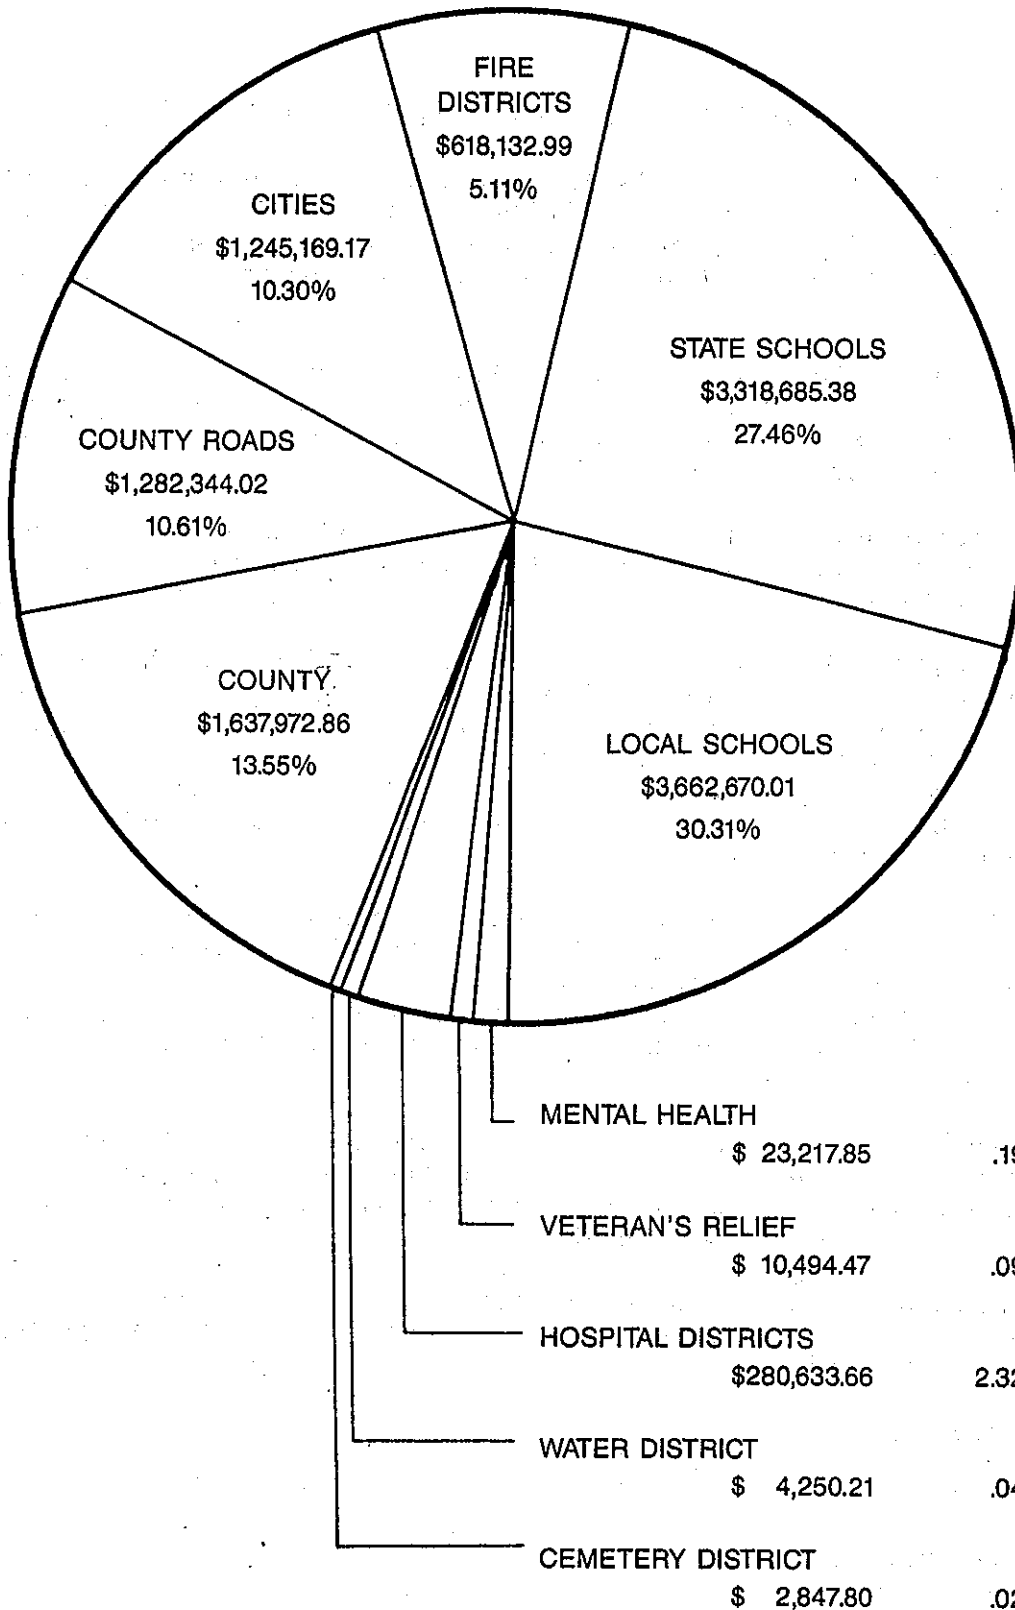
FIRE DISTRICTS
$618,132.99
5.11%

CITIES
$1,245,169.17
10.30%

STATE SCHOOLS
$3,318,685.38
27.46%

COUNTY ROADS
$1,282,344.02
10.61%

COUNTY
$1,637,972.86
13.55%

LOCAL SCHOOLS
$3,662,670.01
30.31%

MENTAL HEALTH
$ 23,217.85 .1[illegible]

VETERAN'S RELIEF
$ 10,494.47 .0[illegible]

HOSPITAL DISTRICTS
$280,633.66 2.3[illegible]

WATER DISTRICT
$ 4,250.21 .0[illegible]

CEMETERY DISTRICT
$ 2,847.80 .0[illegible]